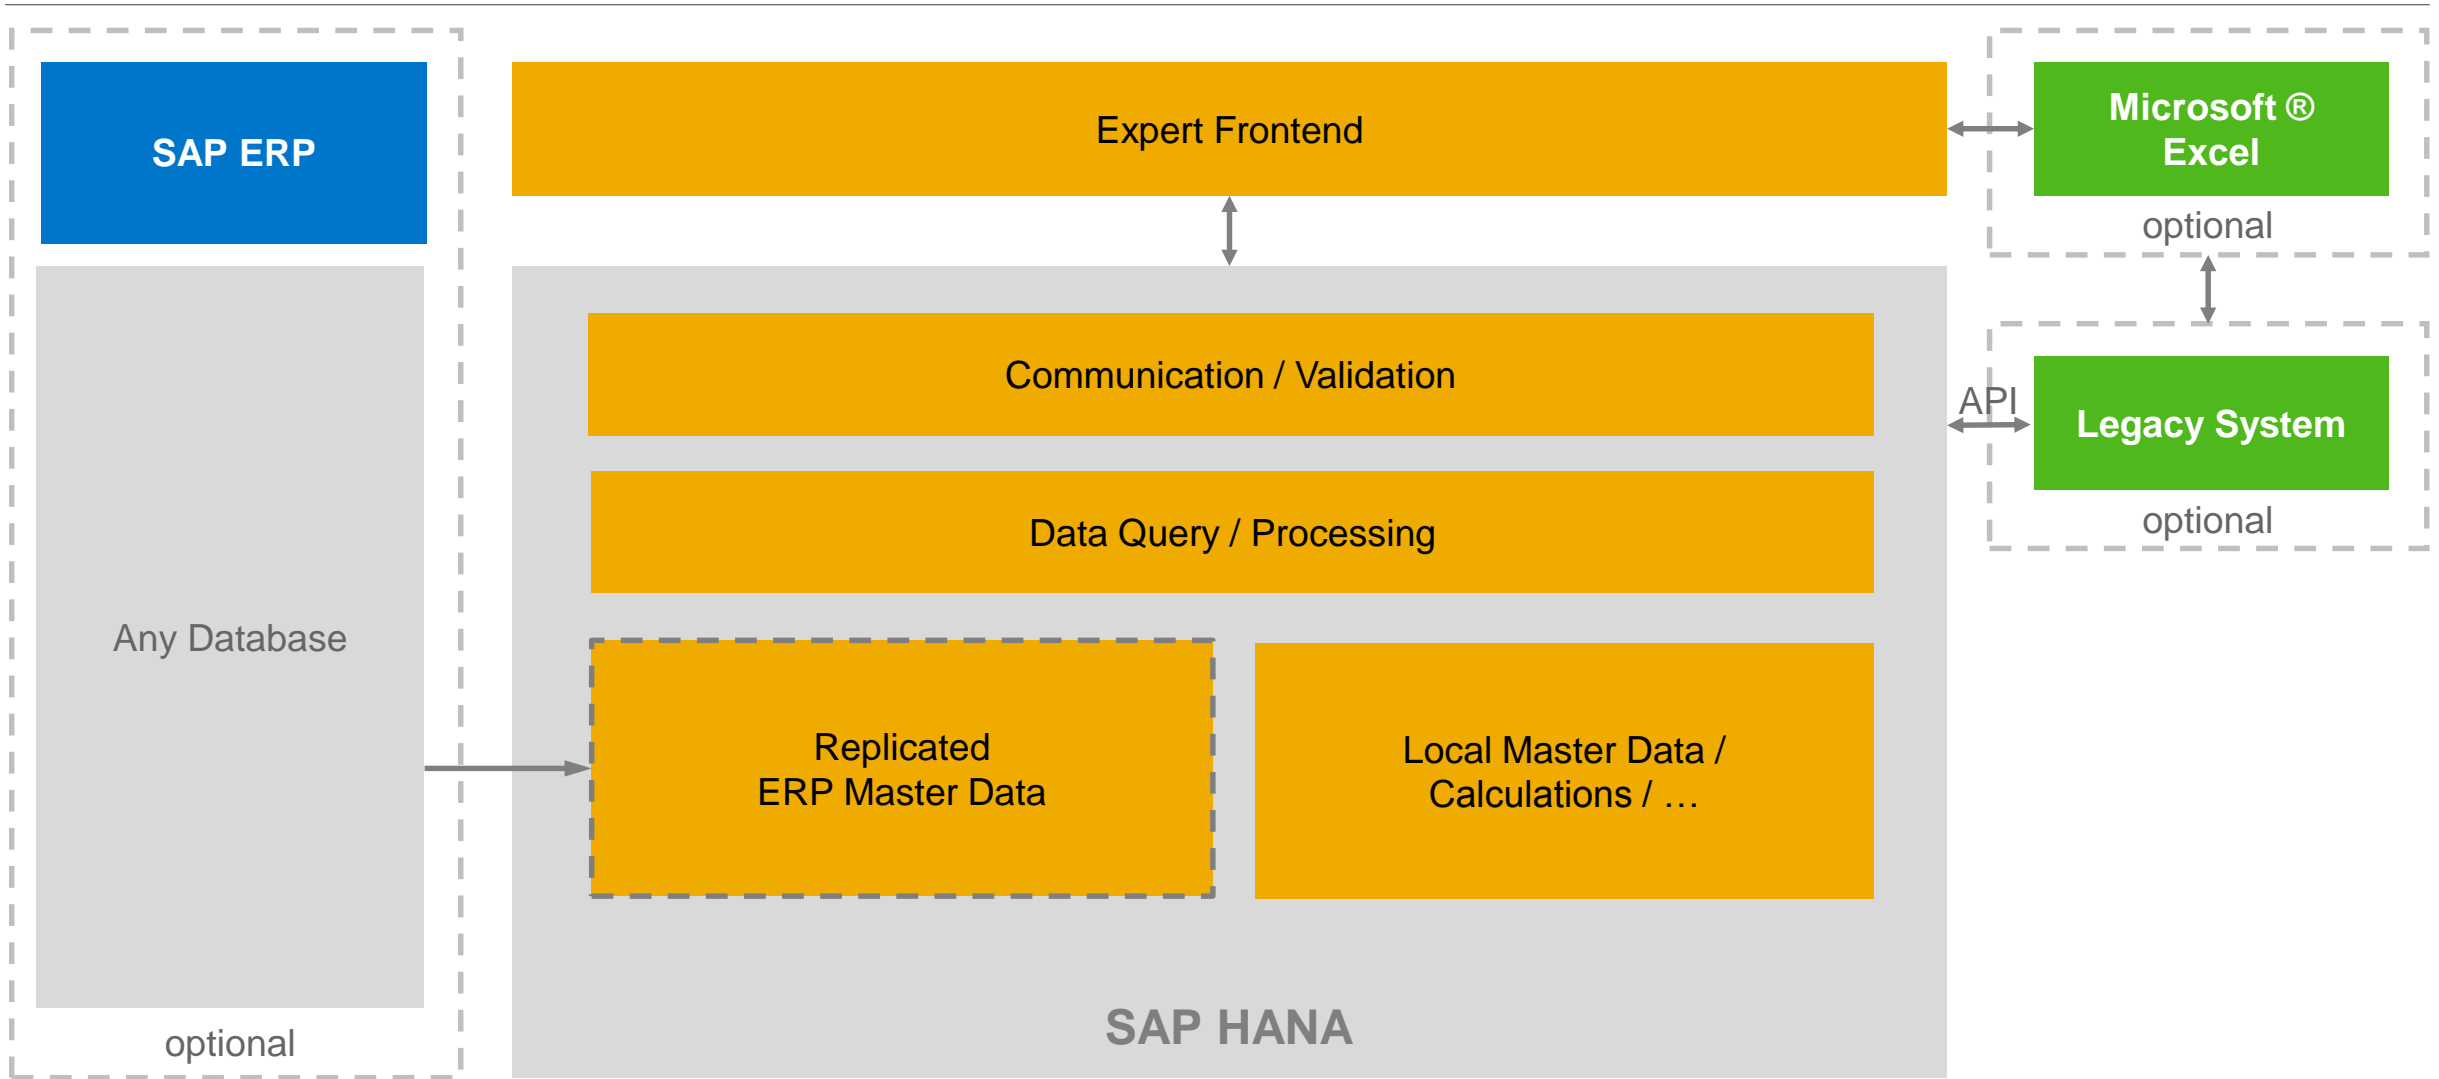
SAP ERP

Any Database

optional

Expert Frontend

Communication / Validation

Data Query / Processing

Replicated
ERP Master Data

Local Master Data /
Calculations / …

SAP HANA

Microsoft ®
Excel

optional

API

Legacy System

optional